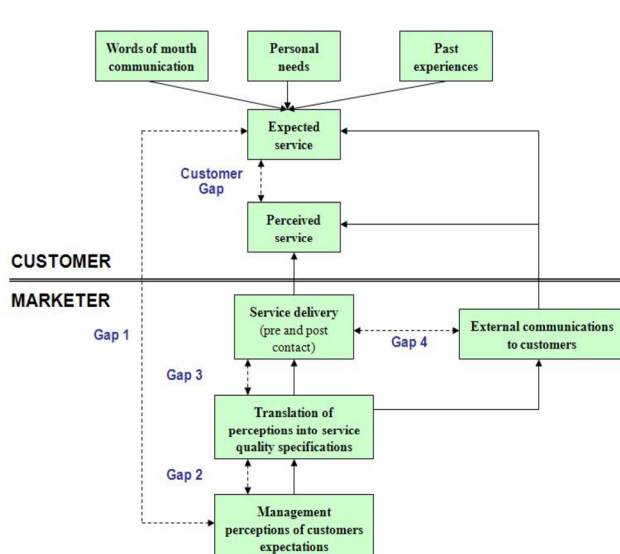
Words of mouth communication

Personal needs

Past experiences

Expected service

Customer Gap

Perceived service

CUSTOMER

MARKETER

Gap 1

Service delivery (pre and post contact)

Gap 4

External communications to customers

Gap 3

Translation of perceptions into service quality specifications

Gap 2

Management perceptions of customers expectations